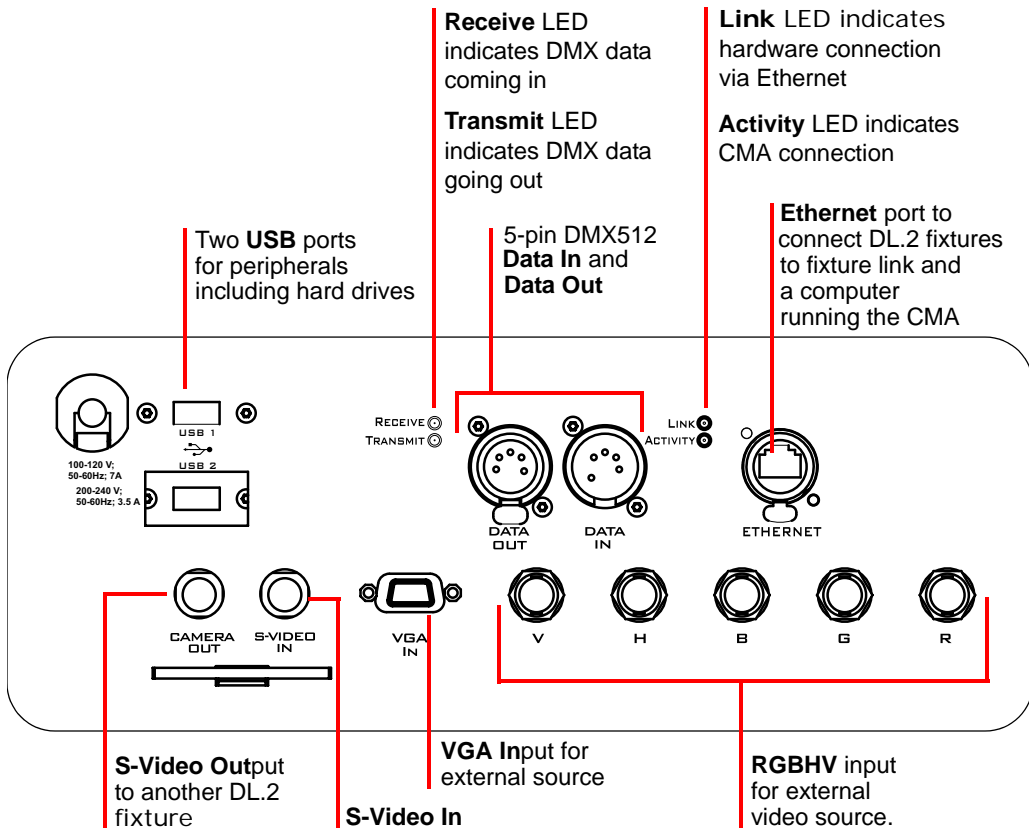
**Receive** LED indicates DMX data coming in

**Transmit** LED indicates DMX data going out

**Link** LED indicates hardware connection via Ethernet

**Activity** LED indicates CMA connection

Two **USB** ports for peripherals including hard drives

5-pin DMX512 **Data In** and **Data Out**

**Ethernet** port to connect DL.2 fixtures to fixture link and a computer running the CMA

100-120 V; 50-60Hz; 7A

USB 1

USB 2

200-240 V; 50-60Hz; 3.5 A

RECEIVE

TRANSMIT

DATA OUT

DATA IN

LINK

ACTIVITY

ETHERNET

CAMERA OUT

S-VIDEO IN

VGA IN

V

H

B

G

R

**S-Video Out**put to another DL.2 fixture

**S-Video In**

**VGA In**put for external source

**RGBHV** input for external video source.